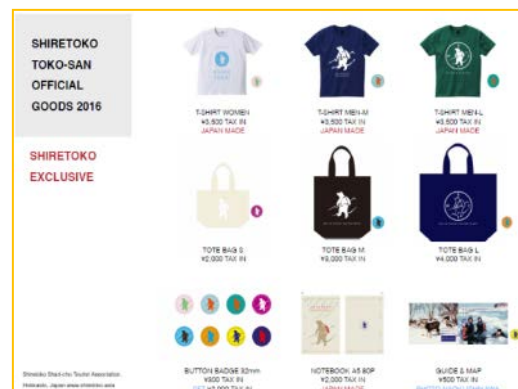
SHIRETOKO TOKO-SAN OFFICIAL GOODS 2016

SHIRETOKO EXCLUSIVE

T-SHIRT WOMEN
¥3,500 TAX IN
JAPAN MADE

T-SHIRT MEN M
¥3,500 TAX IN
JAPAN MADE

T-SHIRT MEN L
¥3,500 TAX IN
JAPAN MADE

TOTE BAG S
¥2,000 TAX IN

TOTE BAG M
¥3,000 TAX IN

TOTE BAG L
¥4,000 TAX IN

BUTTON BADGE 32mm
¥300 TAX IN
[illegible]

NOTEBOOK A5 80P
¥2,000 TAX IN
JAPAN MADE

GUIDE & MAP
¥500 TAX IN
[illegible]

Shiretoko Shari-cho Tourist Association
Hokkaido, Japan www.shiretoko.asia